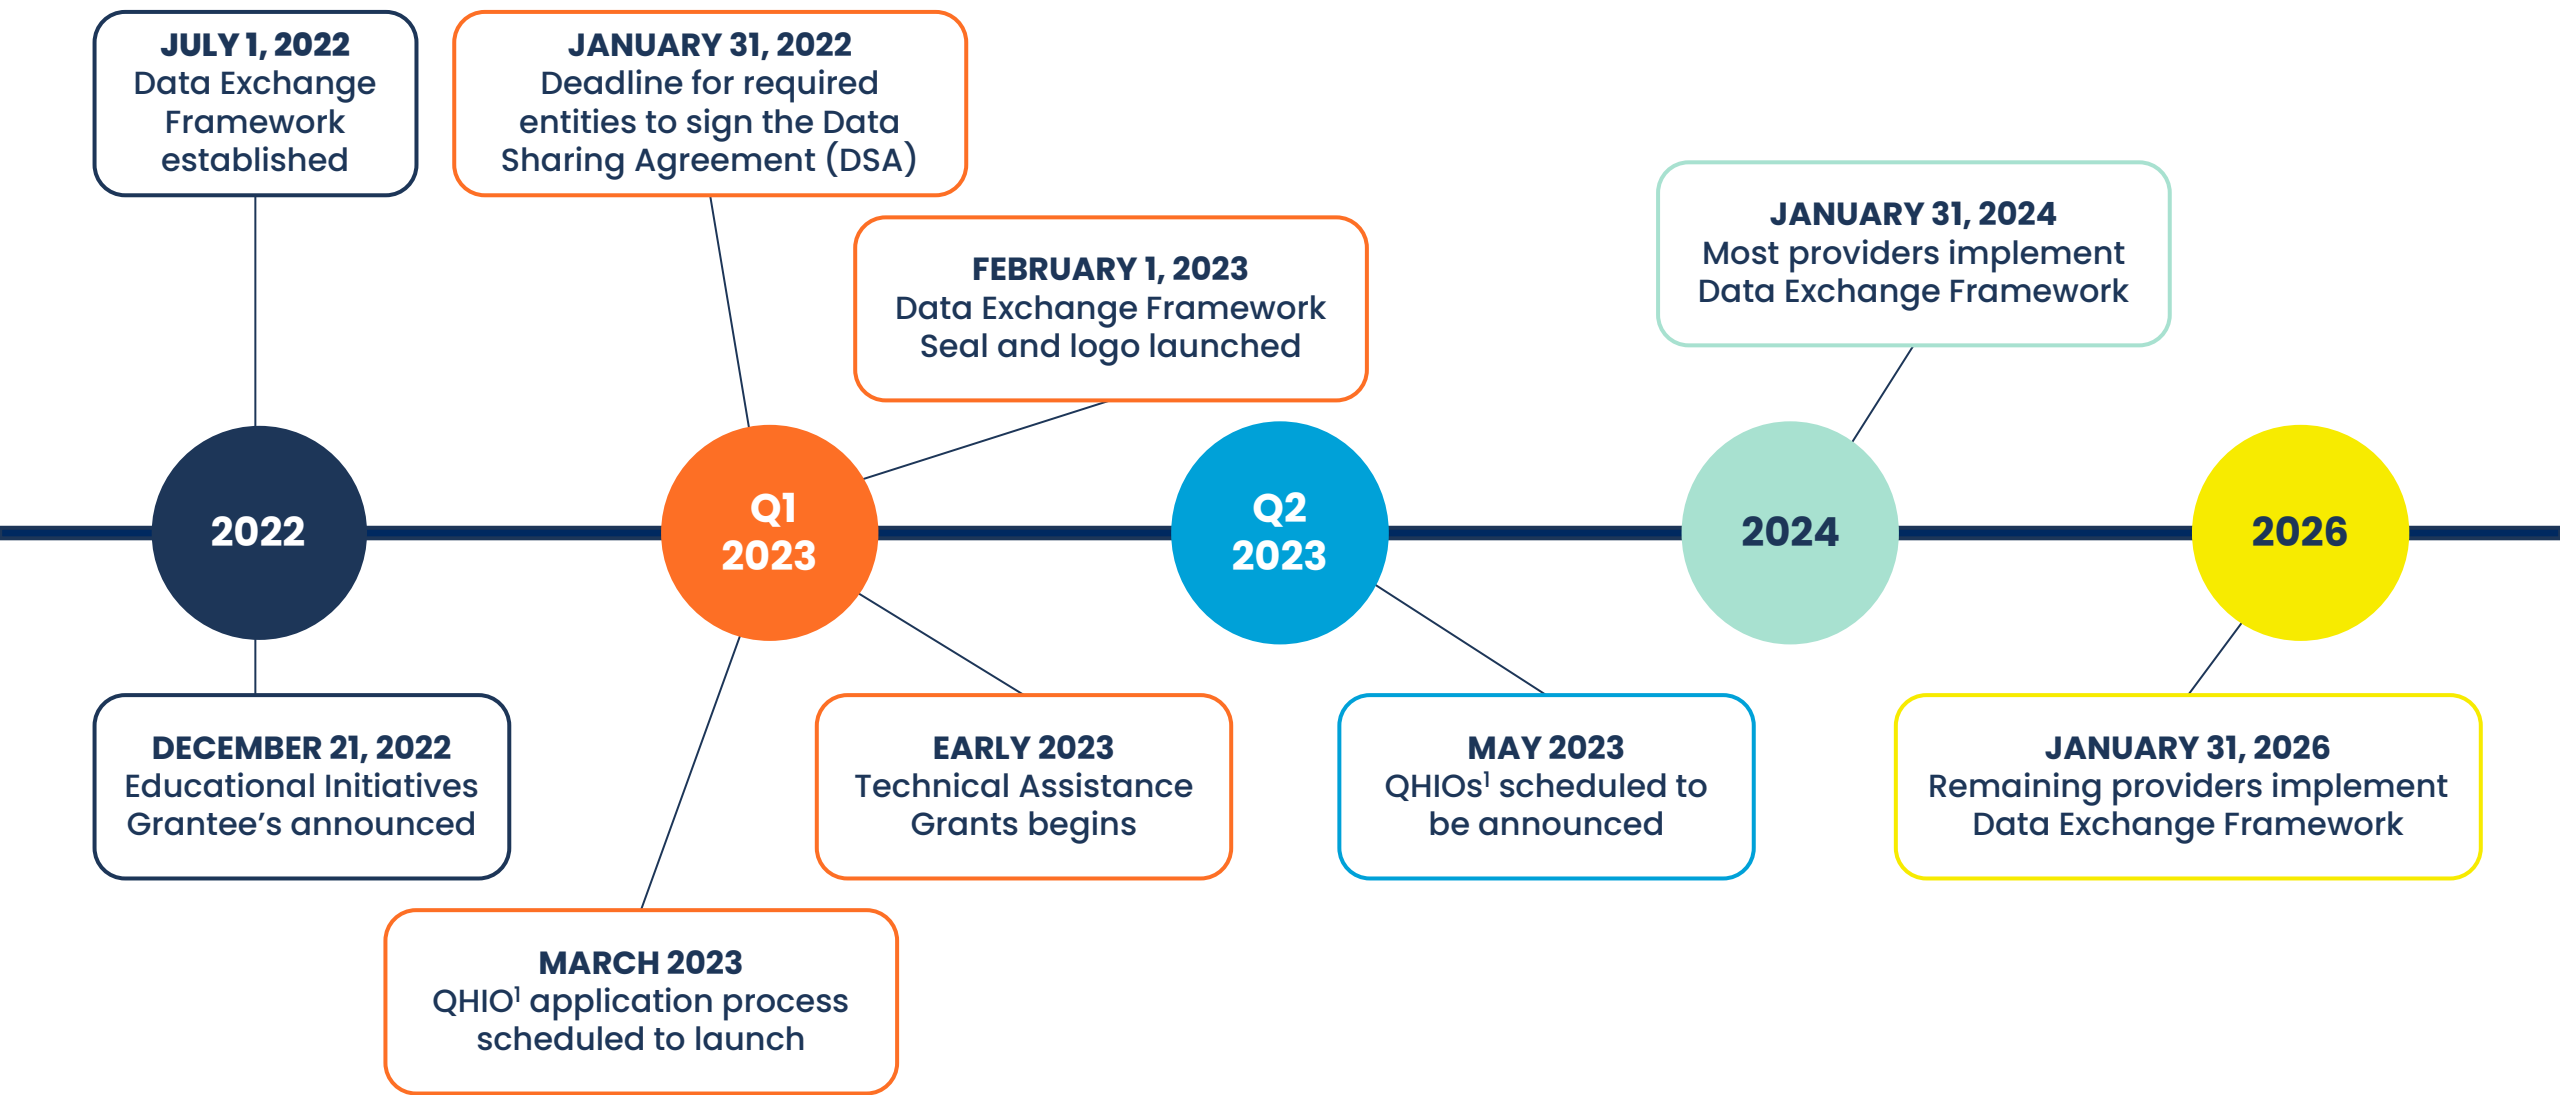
JULY 1, 2022
Data Exchange Framework established

JANUARY 31, 2022
Deadline for required entities to sign the Data Sharing Agreement (DSA)

FEBRUARY 1, 2023
Data Exchange Framework Seal and logo launched

JANUARY 31, 2024
Most providers implement Data Exchange Framework

2022

Q1 2023

Q2 2023

2024

2026

DECEMBER 21, 2022
Educational Initiatives Grantee's announced

EARLY 2023
Technical Assistance Grants begins

MAY 2023
QHIOs$^1$ scheduled to be announced

JANUARY 31, 2026
Remaining providers implement Data Exchange Framework

MARCH 2023
QHIO$^1$ application process scheduled to launch